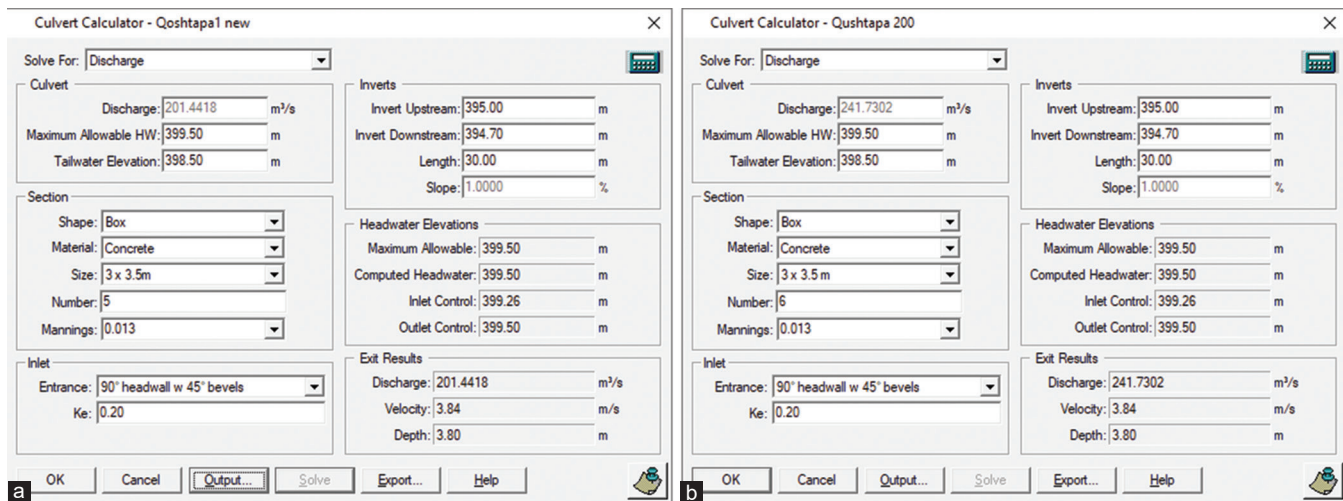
Culvert Calculator - Qoshtapa1 new

×

Solve For: Discharge

Culvert

Discharge: 201.4418 m³/s

Maximum Allowable HW: 399.50 m

Tailwater Elevation: 398.50 m

Section

Shape: Box

Material: Concrete

Size: 3 x 3.5m

Number: 5

Mannings: 0.013

Inlet

Entrance: 90° headwall w 45° bevels

Ke: 0.20

Inverts

Invert Upstream: 395.00 m

Invert Downstream: 394.70 m

Length: 30.00 m

Slope: 1.0000 %

Headwater Elevations

Maximum Allowable: 399.50 m

Computed Headwater: 399.50 m

Inlet Control: 399.26 m

Outlet Control: 399.50 m

Exit Results

Discharge: 201.4418 m³/s

Velocity: 3.84 m/s

Depth: 3.80 m

OK Cancel Output... Solve Export... Help

a

Culvert Calculator - Qushtapa 200

×

Solve For: Discharge

Culvert

Discharge: 241.7302 m³/s

Maximum Allowable HW: 399.50 m

Tailwater Elevation: 398.50 m

Section

Shape: Box

Material: Concrete

Size: 3 x 3.5 m

Number: 6

Mannings: 0.013

Inlet

Entrance: 90° headwall w 45° bevels

Ke: 0.20

Inverts

Invert Upstream: 395.00 m

Invert Downstream: 394.70 m

Length: 30.00 m

Slope: 1.0000 %

Headwater Elevations

Maximum Allowable: 399.50 m

Computed Headwater: 399.50 m

Inlet Control: 399.26 m

Outlet Control: 399.50 m

Exit Results

Discharge: 241.7302 m³/s

Velocity: 3.84 m/s

Depth: 3.80 m

OK Cancel Output... Solve Export... Help

b